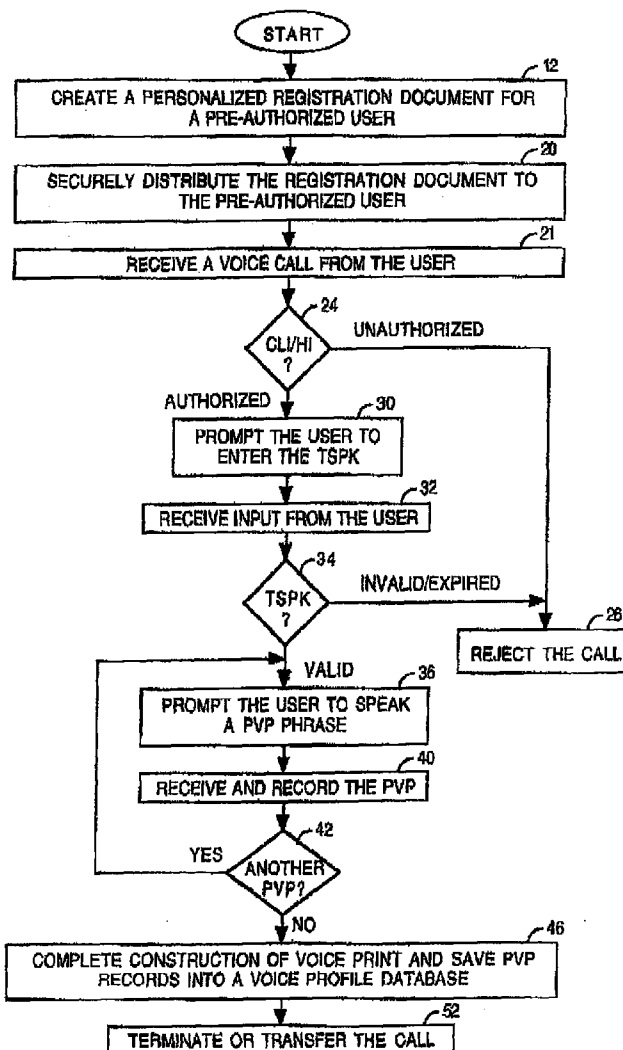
START

12
CREATE A PERSONALIZED REGISTRATION DOCUMENT FOR A PRE-AUTHORIZED USER

20
SECURELY DISTRIBUTE THE REGISTRATION DOCUMENT TO THE PRE-AUTHORIZED USER

21
RECEIVE A VOICE CALL FROM THE USER

24
CLI/HI ?
UNAUTHORIZED
AUTHORIZED

30
PROMPT THE USER TO ENTER THE TSPK

32
RECEIVE INPUT FROM THE USER

34
TSPK ?
INVALID/EXPIRED

26
REJECT THE CALL

VALID
36
PROMPT THE USER TO SPEAK A PVP PHRASE

40
RECEIVE AND RECORD THE PVP

42
ANOTHER PVP?
YES
NO

46
COMPLETE CONSTRUCTION OF VOICE PRINT AND SAVE PVP RECORDS INTO A VOICE PROFILE DATABASE

52
TERMINATE OR TRANSFER THE CALL